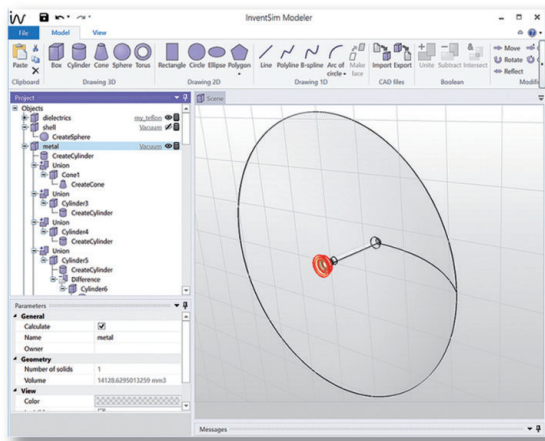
InventSim Modeler

File Model View

Paste Clipboard

Box Cylinder Cone Sphere Torus
Drawing 3D

Rectangle Circle Ellipse Polygon
Drawing 2D

Line Polyline B-spline Arc of circle Make face
Drawing 1D

Import Export
CAD files

Unite Subtract Intersect
Boolean

Move Rotate Reflect
Modifi

Project

Objects
dielectrics my_teflon
shell Vacuum
CreateSphere
metal Vacuum
CreateCylinder
Union
Cone1
CreateCone
Union
Cylinder3
CreateCylinder
Union
Cylinder4
CreateCylinder
Union
Cylinder5
CreateCylinder
Difference
Cylinder6

Scene

Parameters

| General | |
|---|---|
| Calculate | ☑ |
| Name | metal |
| Owner | |
| Geometry | |
| Number of solids | 1 |
| Volume | 14120.6295013259 mm3 |
| View | |
| Color | |

Messages